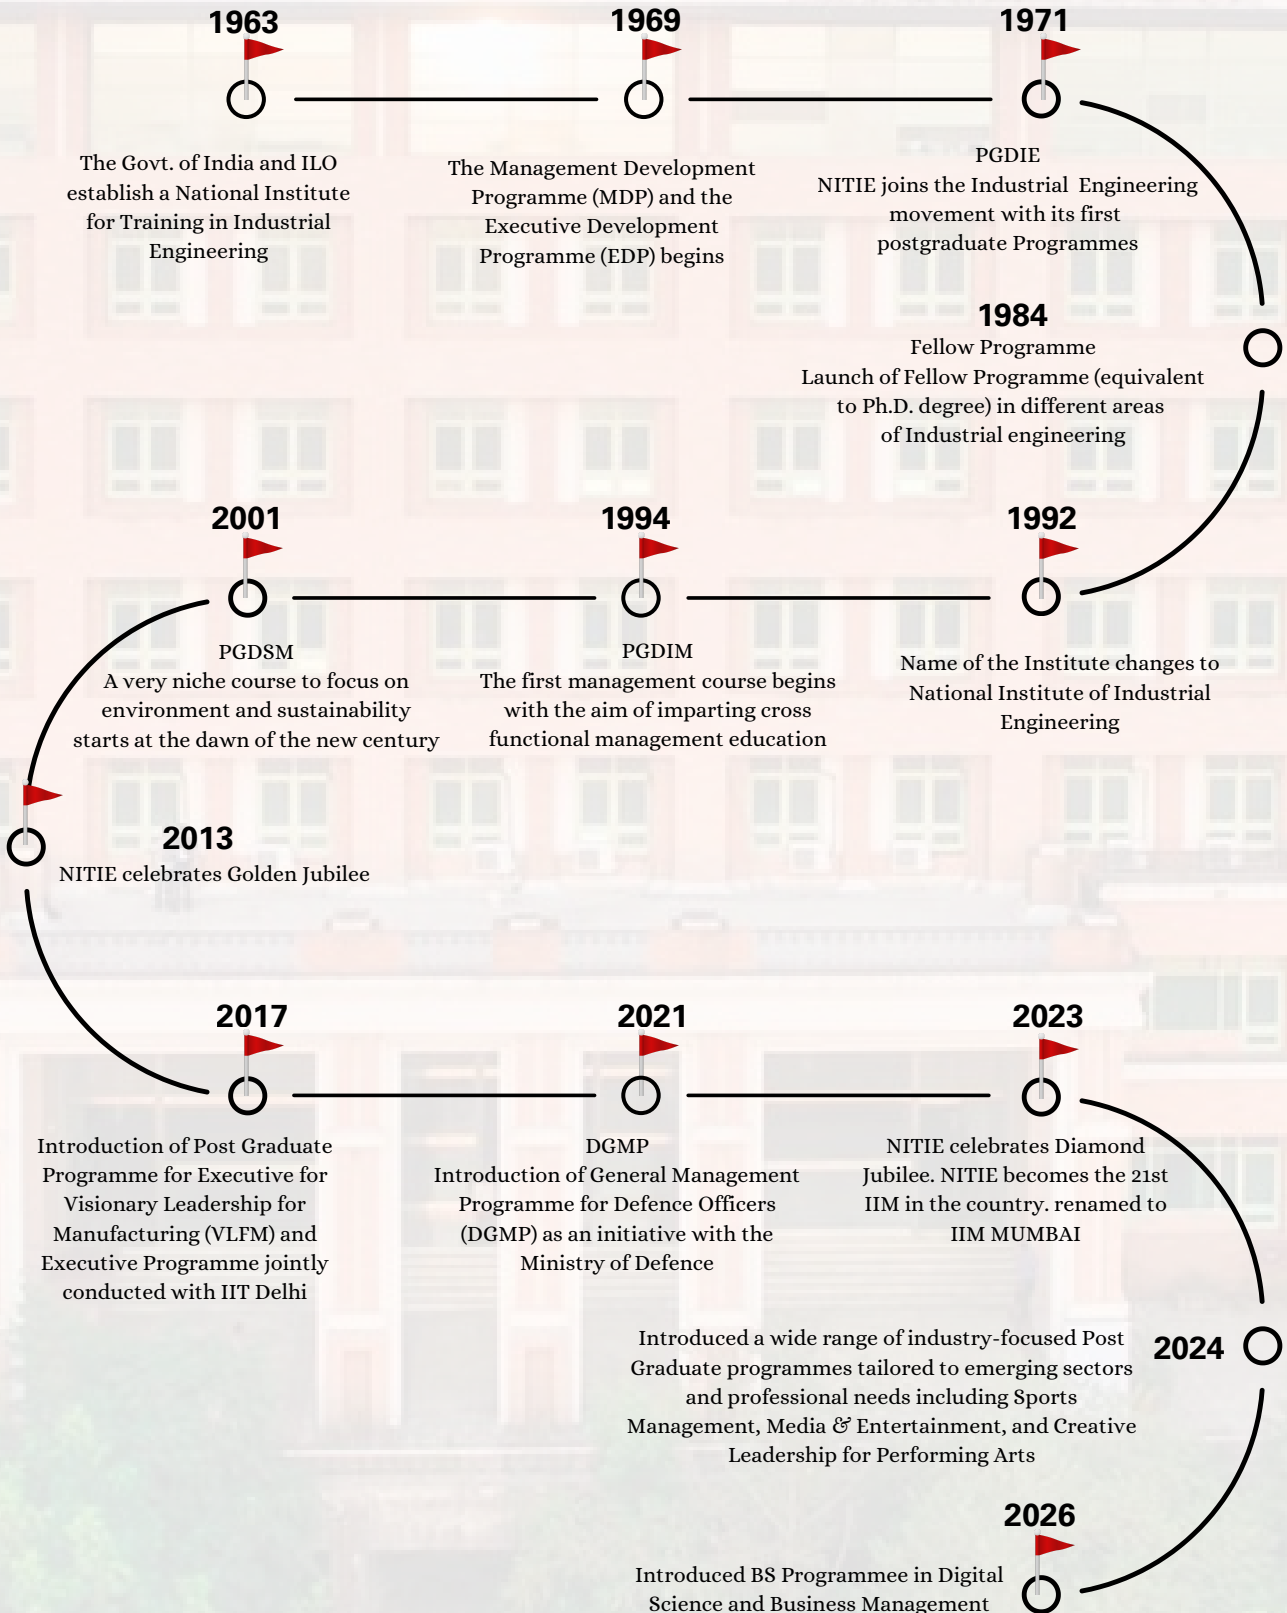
1963

The Govt. of India and ILO establish a National Institute for Training in Industrial Engineering

1969

The Management Development Programme (MDP) and the Executive Development Programme (EDP) begins

1971

PGDIE
NITIE joins the Industrial Engineering movement with its first postgraduate Programmes

1984

Fellow Programme
Launch of Fellow Programme (equivalent to Ph.D. degree) in different areas of Industrial engineering

2001

PGDSM
A very niche course to focus on environment and sustainability starts at the dawn of the new century

1994

PGDIM
The first management course begins with the aim of imparting cross functional management education

1992

Name of the Institute changes to National Institute of Industrial Engineering

2013

NITIE celebrates Golden Jubilee

2017

Introduction of Post Graduate Programme for Executive for Visionary Leadership for Manufacturing (VLFM) and Executive Programme jointly conducted with IIT Delhi

2021

DGMP
Introduction of General Management Programme for Defence Officers (DGMP) as an initiative with the Ministry of Defence

2023

NITIE celebrates Diamond Jubilee. NITIE becomes the 21st IIM in the country. renamed to IIM MUMBAI

2024

Introduced a wide range of industry-focused Post Graduate programmes tailored to emerging sectors and professional needs including Sports Management, Media & Entertainment, and Creative Leadership for Performing Arts

2026

Introduced BS Programmee in Digital Science and Business Management